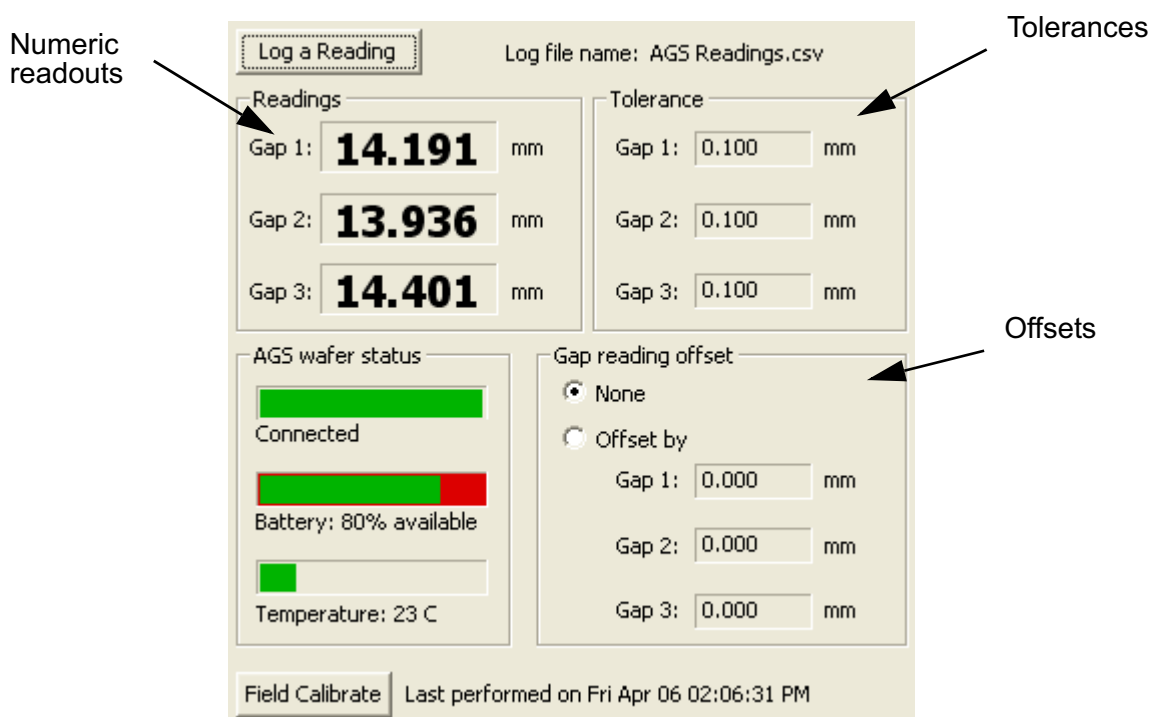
Numeric readouts

Log a Reading

Log file name: AGS Readings.csv

Tolerances

Readings

Gap 1: 14.191 mm

Gap 2: 13.936 mm

Gap 3: 14.401 mm

Tolerance

Gap 1: 0.100 mm

Gap 2: 0.100 mm

Gap 3: 0.100 mm

Offsets

AGS wafer status

Connected

Battery: 80% available

Temperature: 23 C

Gap reading offset

None

Offset by

Gap 1: 0.000 mm

Gap 2: 0.000 mm

Gap 3: 0.000 mm

Field Calibrate

Last performed on Fri Apr 06 02:06:31 PM